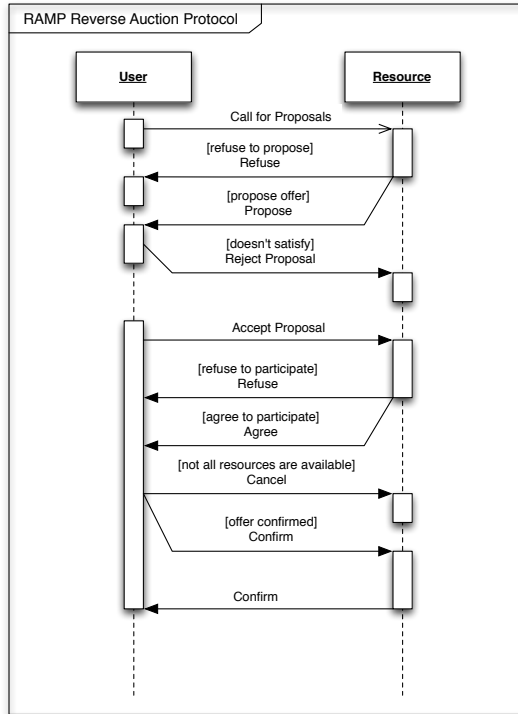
RAMP Reverse Auction Protocol

User

Resource

Call for Proposals

[refuse to propose]
Refuse

[propose offer]
Propose

[doesn't satisfy]
Reject Proposal

Accept Proposal

[refuse to participate]
Refuse

[agree to participate]
Agree

[not all resources are available]
Cancel

[offer confirmed]
Confirm

Confirm